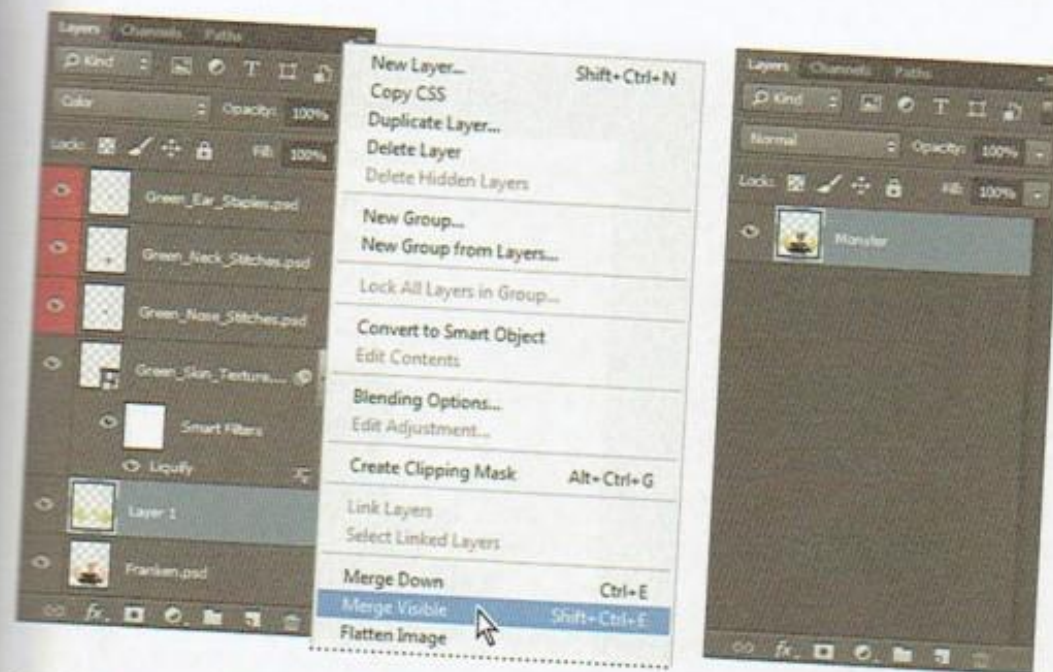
Layers Channels Paths

Kind

Color

Opacity: 100%

Lock:

Fill: 100%

Green_Ear_Staples.psd

Green_Neck_Stitches.psd

Green_Nose_Stitches.psd

Green_Skin_Texture....

Smart Filters

Liquify

Layer 1

Franken.psd

New Layer... Shift+Ctrl+N

Copy CSS

Duplicate Layer...

Delete Layer

Delete Hidden Layers

New Group...

New Group from Layers...

Lock All Layers in Group...

Convert to Smart Object

Edit Contents

Blending Options...

Edit Adjustment...

Create Clipping Mask Alt+Ctrl+G

Link Layers

Select Linked Layers

Merge Down Ctrl+E

Merge Visible Shift+Ctrl+E

Flatten Image

Layers Channels Paths

Kind

Normal

Opacity: 100%

Lock:

Fill: 100%

Monster